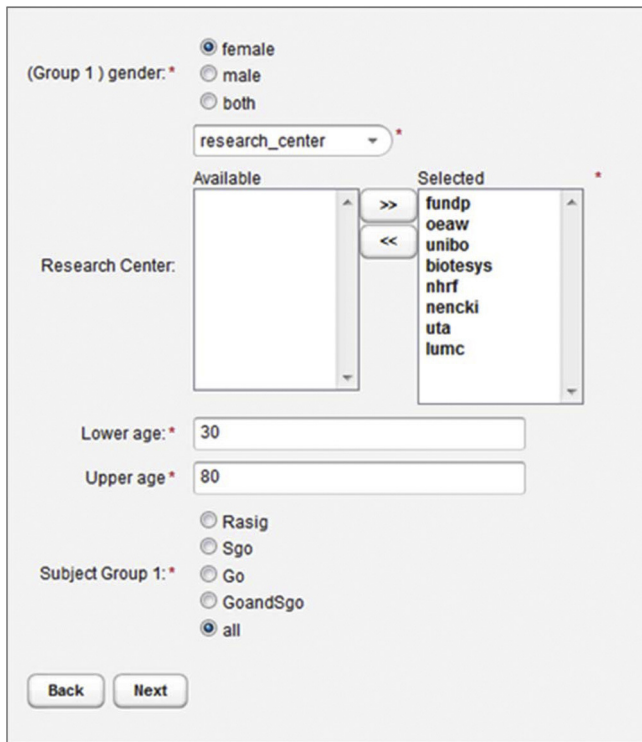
(Group 1 ) gender: *

female

male

both

research_center *

Available

Selected *

>>

<<

Research Center:

fundp
oeaw
unibo
biotesys
nhrf
nencki
uta
lumc

Lower age: * 30

Upper age * 80

Subject Group 1: *

Rasig

Sgo

Go

GoandSgo

all

Back

Next